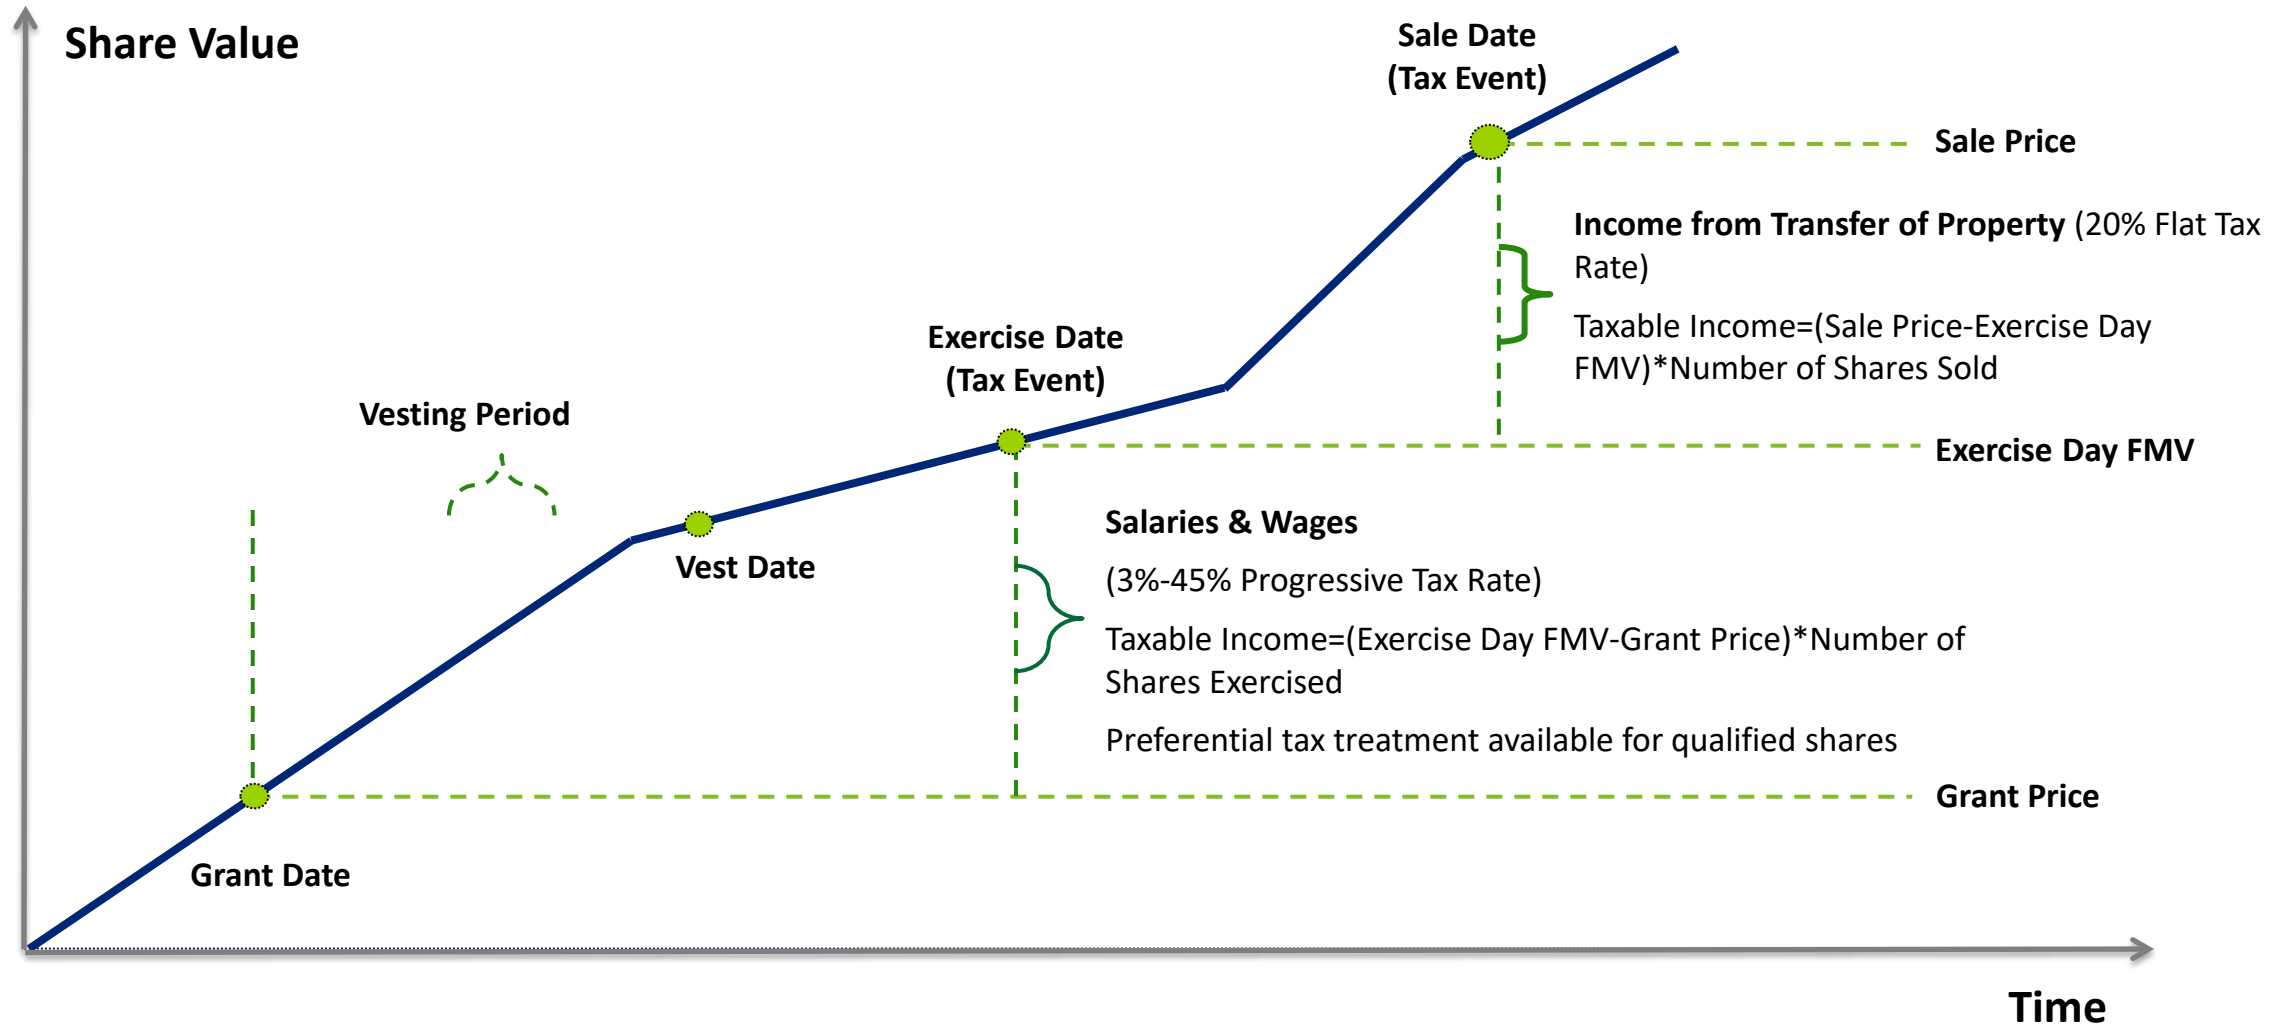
Share Value

Sale Date
(Tax Event)

Sale Price

Income from Transfer of Property (20% Flat Tax Rate)

Taxable Income=(Sale Price-Exercise Day FMV)*Number of Shares Sold

Exercise Date
(Tax Event)

Exercise Day FMV

Vesting Period

Vest Date

Salaries & Wages

(3%-45% Progressive Tax Rate)

Taxable Income=(Exercise Day FMV-Grant Price)*Number of Shares Exercised

Preferential tax treatment available for qualified shares

Grant Price

Grant Date

Time